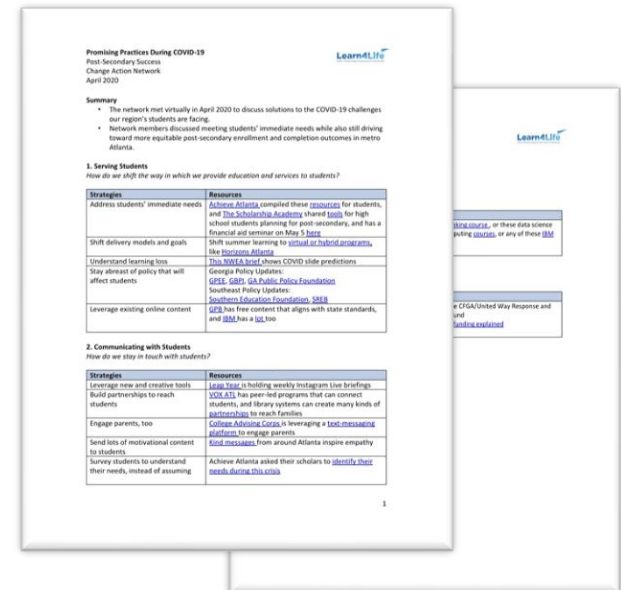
Promising Practices During COVID-19
Post-Secondary Success
Change Action Network
April 2020

Learn4Life

Summary
• The network met virtually in April 2020 to discuss solutions to the COVID-19 challenges our region's students are facing.
• Network members discussed meeting students' immediate needs while also still driving toward more equitable post-secondary enrollment and completion outcomes in metro Atlanta.

1. Serving Students
How do we shift the way in which we provide education and services to students?

| Strategies | Resources |
|---|---|
| Address students' immediate needs | Achieve Atlanta compiled these resources for students, and The Scholarship Academy shared tools for high school students planning for post-secondary, and has a financial aid seminar on May 5 here |
| Shift delivery models and goals | Shift summer learning to virtual or hybrid programs, like Horizons Atlanta |
| Understand learning loss | This NWEA brief shows COVID slide predictions |
| Stay abreast of policy that will affect students | Georgia Policy Updates: GPEE, GBPI, GA Public Policy Foundation Southeast Policy Updates: Southern Education Foundation, SREB |
| Leverage existing online content | GPB has free content that aligns with state standards, and IBM has a lot too |

2. Communicating with Students
How do we stay in touch with students?

| Strategies | Resources |
|---|---|
| Leverage new and creative tools | Leap Year is holding weekly Instagram Live briefings |
| Build partnerships to reach students | VOX ATL has peer-led programs that can connect students, and library systems can create many kinds of partnerships to reach families |
| Engage parents, too | College Advising Corps is leveraging a text-messaging platform to engage parents |
| Send lots of motivational content to students | Kind messages from around Atlanta inspire empathy |
| Survey students to understand their needs, instead of assuming | Achieve Atlanta asked their scholars to identify their needs during this crisis |

1

Learn4Life

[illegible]king course , or these data science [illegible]puting courses, or any of these IBM

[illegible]e CFGA/United Way Response and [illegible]und
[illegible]funding explained